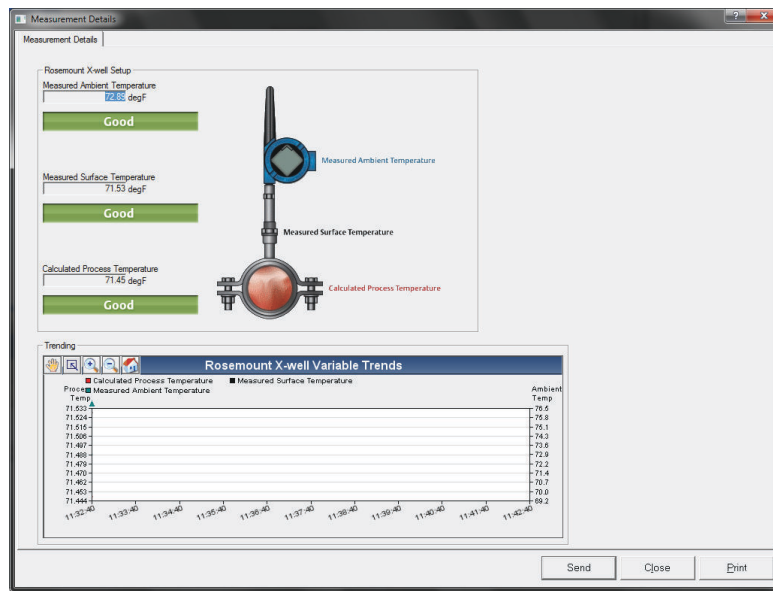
Measurement Details

Measurement Details

Rosemount X-well Setup

Measured Ambient Temperature
72.89 degF
Good

Measured Surface Temperature
71.53 degF
Good

Calculated Process Temperature
71.45 degF
Good

Measured Ambient Temperature

Measured Surface Temperature

Calculated Process Temperature

Trending

Rosemount X-well Variable Trends

Calculated Process Temperature
Measured Surface Temperature
Measured Ambient Temperature

Process Temp

Ambient Temp

71.533
71.524
71.515
71.506
71.497
71.488
71.479
71.470
71.462
71.453
71.444

76.5
75.8
75.1
74.3
73.6
72.9
72.2
71.4
70.7
70.0
69.2

11:32:40 11:33:40 11:34:40 11:35:40 11:36:40 11:37:40 11:38:40 11:39:40 11:40:40 11:41:40 11:42:40

Send
Close
Print